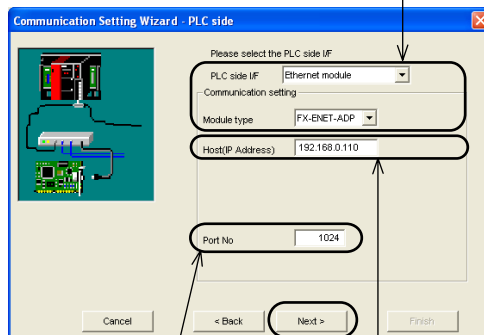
Communication Setting Wizard - PLC side

Please select the PLC side I/F

PLC side I/F
Ethernet module

Communication setting

Module type
FX-ENET-ADP

Host(IP Address)
192.168.0.110

Port No
1024

Cancel
< Back
Next >
Finish